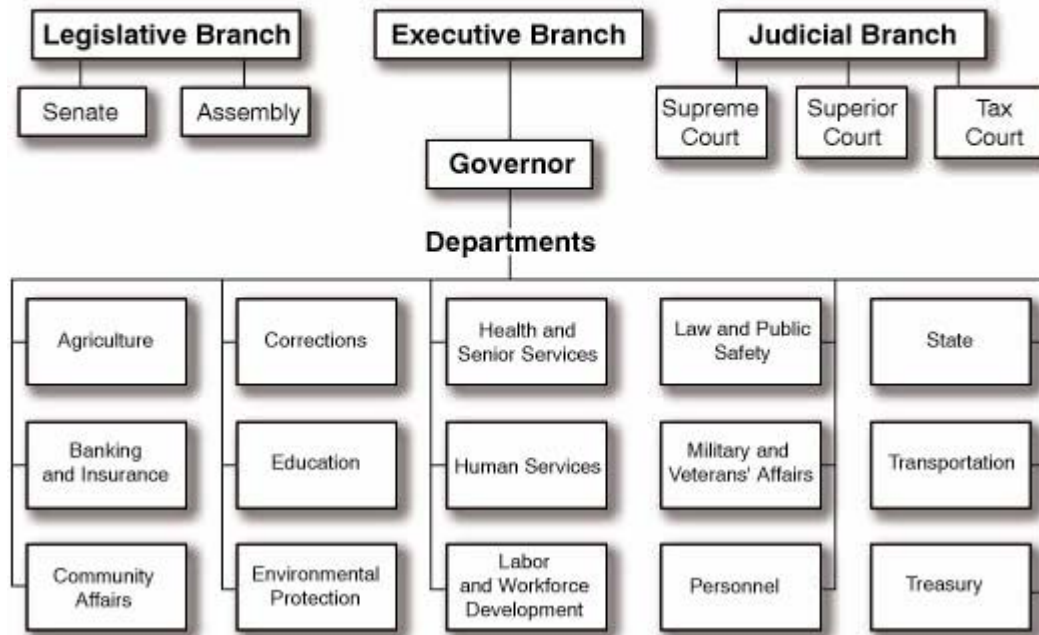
Legislative Branch

Senate

Assembly

Executive Branch

Judicial Branch

Supreme Court

Superior Court

Tax Court

Governor

Departments

Agriculture

Banking and Insurance

Community Affairs

Corrections

Education

Environmental Protection

Health and Senior Services

Human Services

Labor and Workforce Development

Law and Public Safety

Military and Veterans' Affairs

Personnel

State

Transportation

Treasury